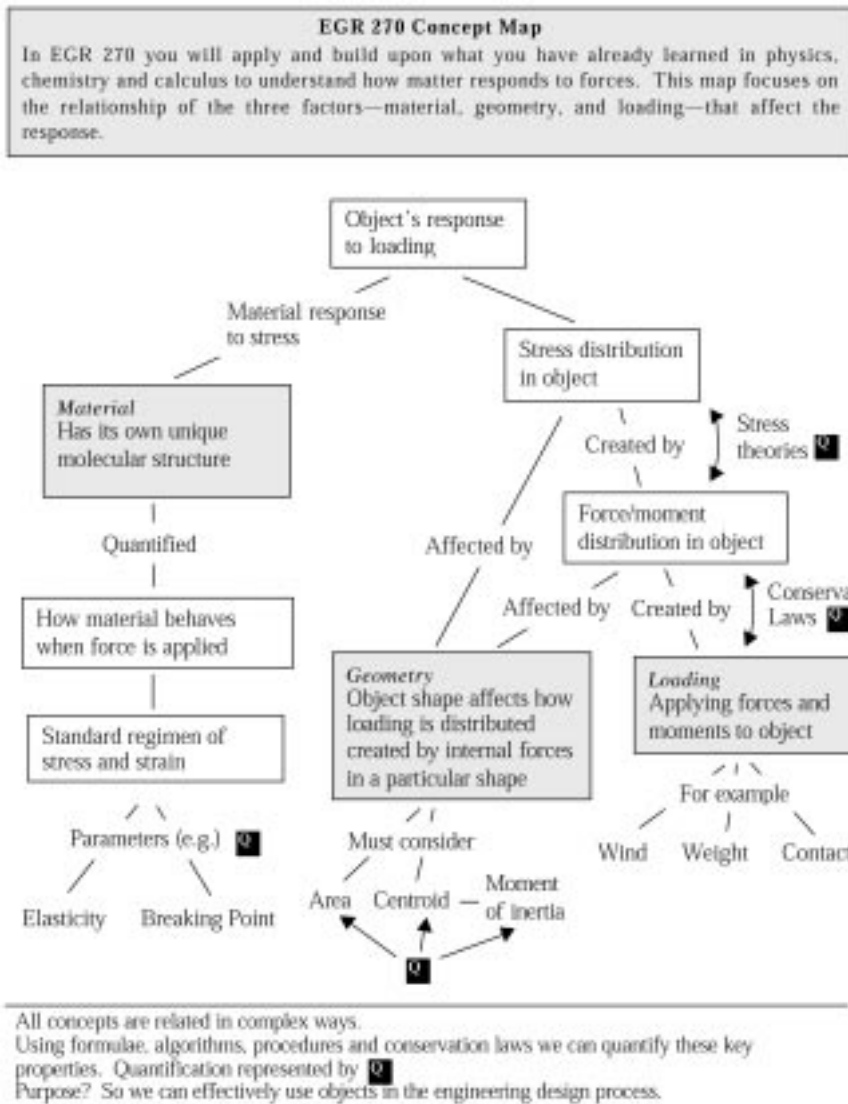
EGR 270 Concept Map

In EGR 270 you will apply and build upon what you have already learned in physics, chemistry and calculus to understand how matter responds to forces. This map focuses on the relationship of the three factors—material, geometry, and loading—that affect the response.

Object's response to loading

Material response to stress

Stress distribution in object

*Material*
Has its own unique molecular structure

Created by

Stress theories Q

Force/moment distribution in object

Quantified

Affected by

Affected by

Created by

Conserva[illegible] Laws Q

How material behaves when force is applied

*Geometry*
Object shape affects how loading is distributed created by internal forces in a particular shape

*Loading*
Applying forces and moments to object

Standard regimen of stress and strain

For example

Parameters (e.g.) Q

Must consider

Wind

Weight

Contact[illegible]

Elasticity

Breaking Point

Area

Centroid

Moment of inertia

Q

All concepts are related in complex ways.
Using formulae, algorithms, procedures and conservation laws we can quantify these key properties. Quantification represented by Q
Purpose? So we can effectively use objects in the engineering design process.